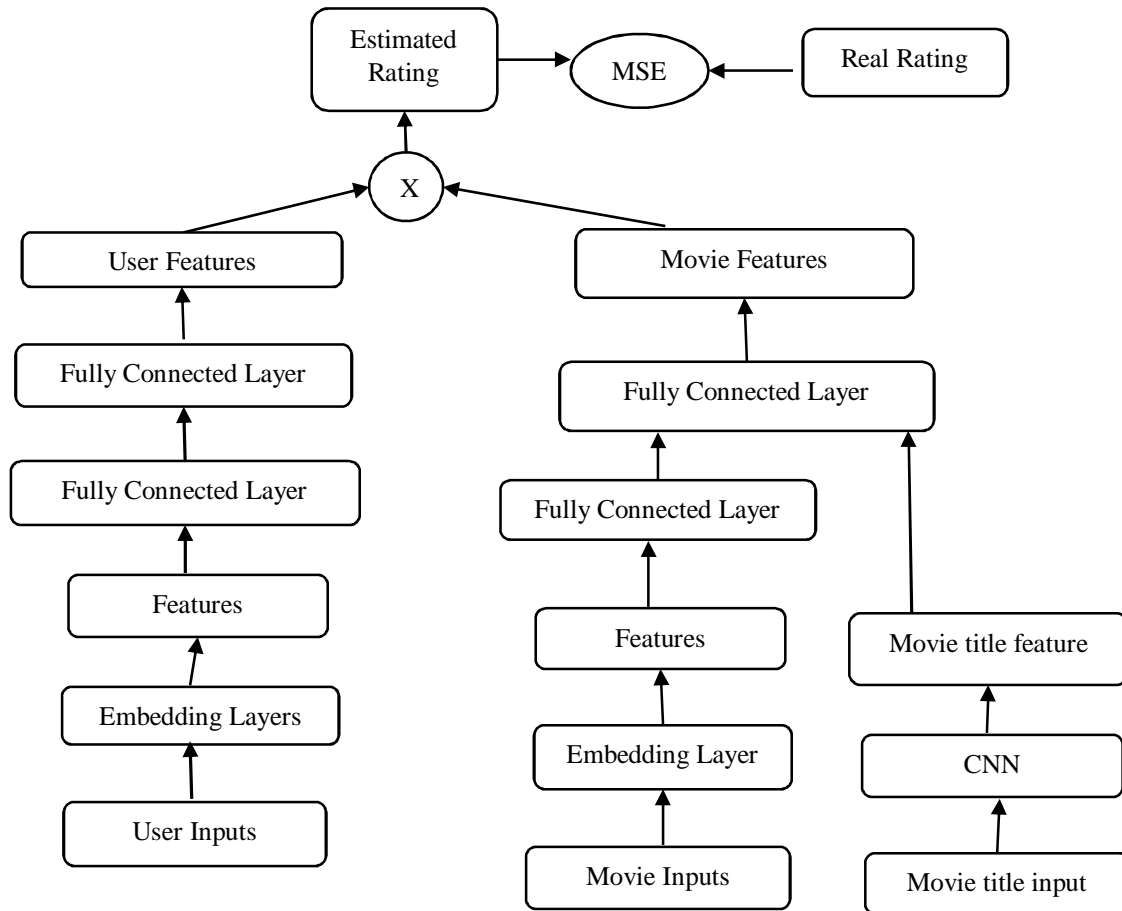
Estimated Rating

MSE

Real Rating

X

User Features

Movie Features

Fully Connected Layer

Fully Connected Layer

Fully Connected Layer

Fully Connected Layer

Features

Features

Movie title feature

Embedding Layers

Embedding Layer

CNN

User Inputs

Movie Inputs

Movie title input